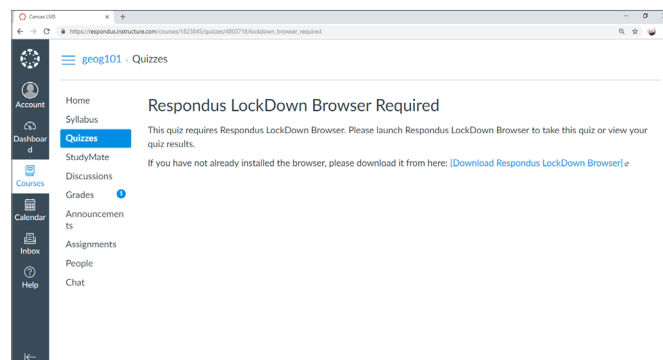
Canvas LMS × +

https://respondus.instructure.com/courses/1823845/quizzes/4803718/lockdown_browser_required

Account
Dashboard
Courses
Calendar
Inbox
Help

geog101 › Quizzes

Home
Syllabus
Quizzes
StudyMate
Discussions
Grades 1
Announcements
Assignments
People
Chat

Respondus LockDown Browser Required

This quiz requires Respondus LockDown Browser. Please launch Respondus LockDown Browser to take this quiz or view your quiz results.

If you have not already installed the browser, please download it from here: [Download Respondus LockDown Browser]